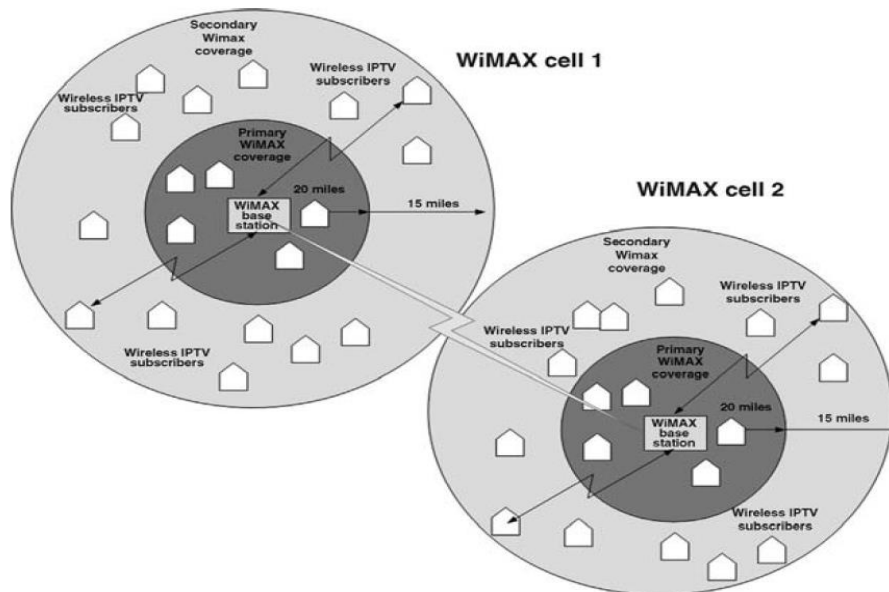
Secondary Wimax coverage

Wireless IPTV subscribers

WiMAX cell 1

Wireless IPTV subscribers

Primary WiMAX coverage

20 miles

WiMAX base station

15 miles

Wireless IPTV subscribers

WiMAX cell 2

Secondary Wimax coverage

Wireless IPTV subscribers

Wireless IPTV subscribers

Primary WiMAX coverage

20 miles

WiMAX base station

15 miles

Wireless IPTV subscribers